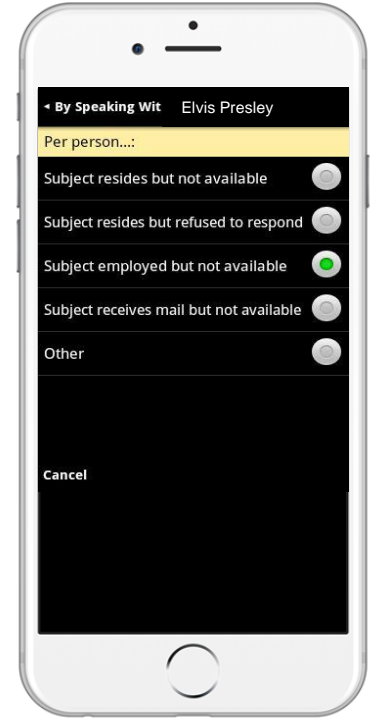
◂ By Speaking Wit Elvis Presley

Per person...:

Subject resides but not available

Subject resides but refused to respond

Subject employed but not available

Subject receives mail but not available

Other

Cancel